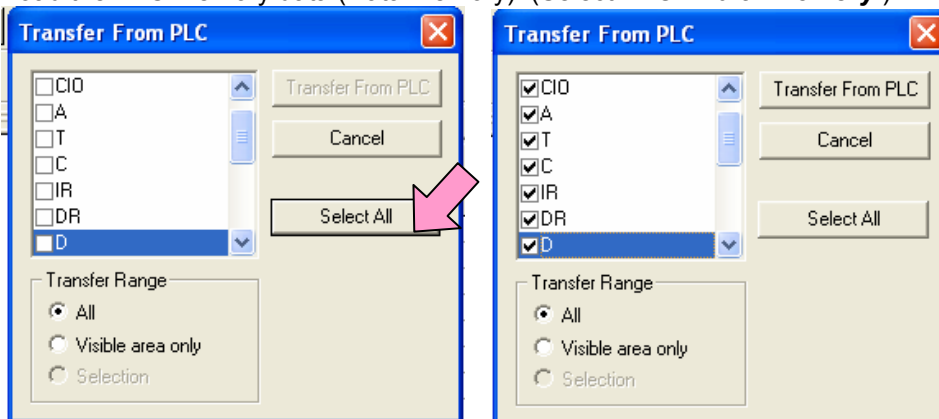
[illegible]

Transfer From PLC

CIO
A
T
C
IR
DR
D

Transfer From PLC
Cancel
Select All

Transfer Range
All
Visible area only
Selection

Transfer From PLC

CIO
A
T
C
IR
DR
D

Transfer From PLC
Cancel
Select All

Transfer Range
All
Visible area only
Selection